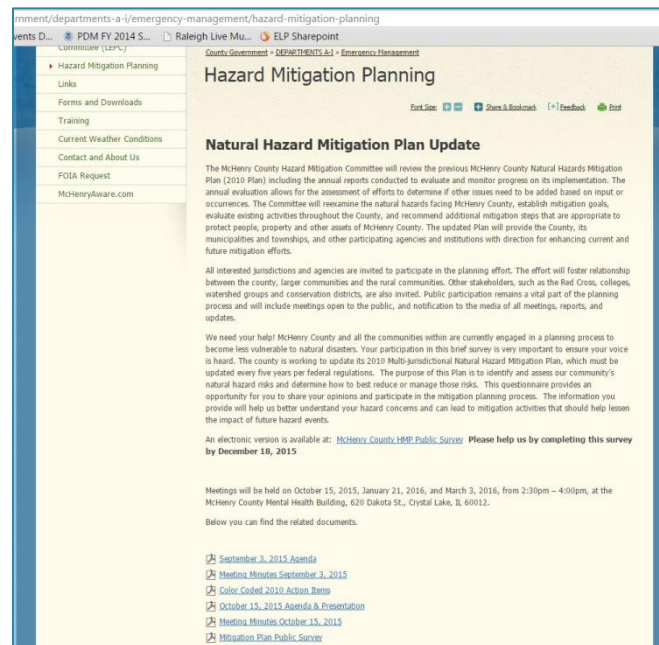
rnment/departments-a-i/emergency-management/hazard-mitigation-planning

vents D... PDM FY 2014 S... Raleigh Live Mu... ELP Sharepoint

Committee (LEPC)
Hazard Mitigation Planning
Links
Forms and Downloads
Training
Current Weather Conditions
Contact and About Us
FOIA Request
McHenryAware.com

County Government > DEPARTMENTS A-I > Emergency Management

Hazard Mitigation Planning

Font Size: Share & Bookmark [+] Feedback Print

Natural Hazard Mitigation Plan Update

The McHenry County Hazard Mitigation Committee will review the previous McHenry County Natural Hazards Mitigation Plan (2010 Plan) including the annual reports conducted to evaluate and monitor progress on its implementation. The annual evaluation allows for the assessment of efforts to determine if other issues need to be added based on input or occurrences. The Committee will reexamine the natural hazards facing McHenry County, establish mitigation goals, evaluate existing activities throughout the County, and recommend additional mitigation steps that are appropriate to protect people, property and other assets of McHenry County. The updated Plan will provide the County, its municipalities and townships, and other participating agencies and institutions with direction for enhancing current and future mitigation efforts.

All interested jurisdictions and agencies are invited to participate in the planning effort. The effort will foster relationship between the county, larger communities and the rural communities. Other stakeholders, such as the Red Cross, colleges, watershed groups and conservation districts, are also invited. Public participation remains a vital part of the planning process and will include meetings open to the public, and notification to the media of all meetings, reports, and updates.

We need your help! McHenry County and all the communities within are currently engaged in a planning process to become less vulnerable to natural disasters. Your participation in this brief survey is very important to ensure your voice is heard. The county is working to update its 2010 Multi-jurisdictional Natural Hazard Mitigation Plan, which must be updated every five years per federal regulations. The purpose of this Plan is to identify and assess our community's natural hazard risks and determine how to best reduce or manage those risks. This questionnaire provides an opportunity for you to share your opinions and participate in the mitigation planning process. The information you provide will help us better understand your hazard concerns and can lead to mitigation activities that should help lessen the impact of future hazard events.

An electronic version is available at: McHenry County HMP Public Survey Please help us by completing this survey by December 18, 2015

Meetings will be held on October 15, 2015, January 21, 2016, and March 3, 2016, from 2:30pm – 4:00pm, at the McHenry County Mental Health Building, 620 Dakota St., Crystal Lake, IL 60012.

Below you can find the related documents.

September 3, 2015 Agenda
Meeting Minutes September 3, 2015
Color Coded 2010 Action Items
October 15, 2015 Agenda & Presentation
Meeting Minutes October 15, 2015
Mitigation Plan Public Survey